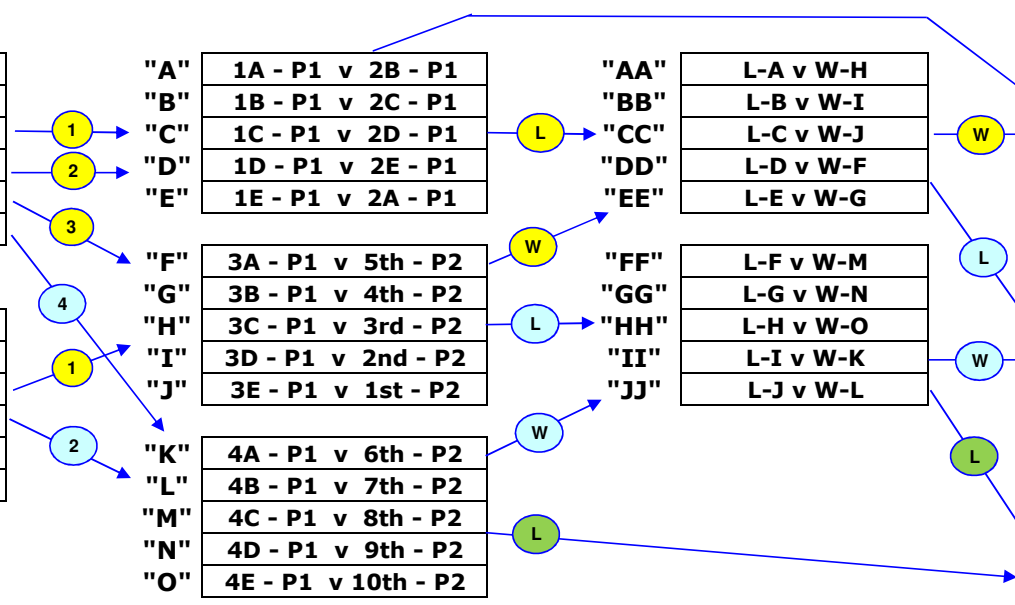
"A" 1A - P1 v 2B - P1
"B" 1B - P1 v 2C - P1
"C" 1C - P1 v 2D - P1
"D" 1D - P1 v 2E - P1
"E" 1E - P1 v 2A - P1

"F" 3A - P1 v 5th - P2
"G" 3B - P1 v 4th - P2
"H" 3C - P1 v 3rd - P2
"I" 3D - P1 v 2nd - P2
"J" 3E - P1 v 1st - P2

"K" 4A - P1 v 6th - P2
"L" 4B - P1 v 7th - P2
"M" 4C - P1 v 8th - P2
"N" 4D - P1 v 9th - P2
"O" 4E - P1 v 10th - P2

"AA" L-A v W-H
"BB" L-B v W-I
"CC" L-C v W-J
"DD" L-D v W-F
"EE" L-E v W-G

"FF" L-F v W-M
"GG" L-G v W-N
"HH" L-H v W-O
"II" L-I v W-K
"JJ" L-J v W-L

1
2
3
4
1
2
L
W
L
W
L
W
L
W
L